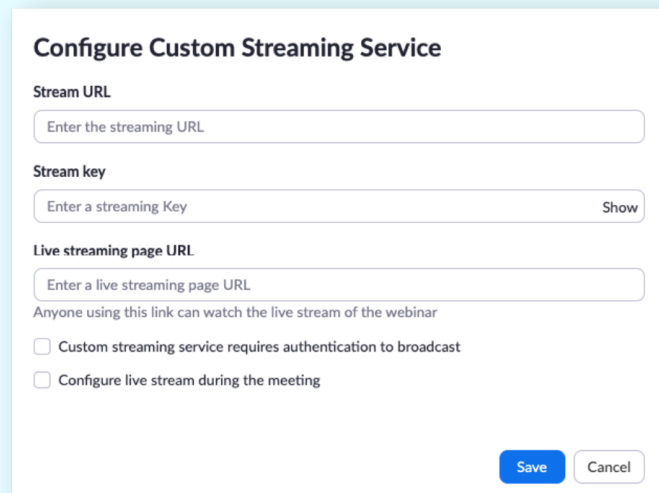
Configure Custom Streaming Service

Stream URL

Enter the streaming URL

Stream key

Enter a streaming Key

Show

Live streaming page URL

Enter a live streaming page URL

Anyone using this link can watch the live stream of the webinar

Custom streaming service requires authentication to broadcast

Configure live stream during the meeting

Save

Cancel